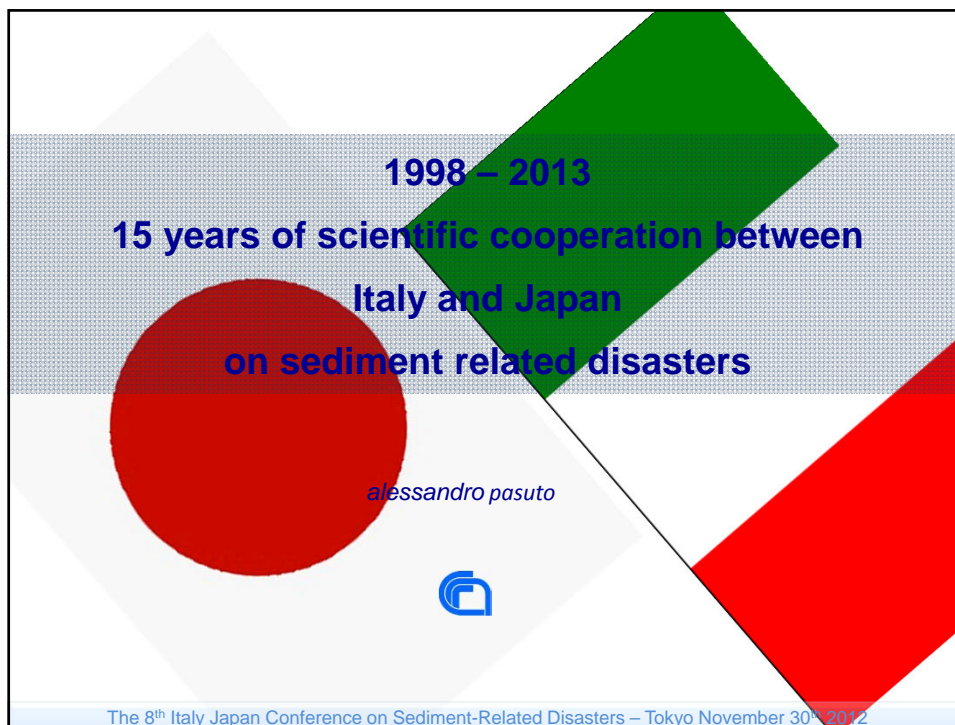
1998 – 2013

15 years of scientific cooperation between Italy and Japan on sediment related disasters

alessandro pasuto

The 8$^{th}$ Italy Japan Conference on Sediment-Related Disasters – Tokyo November 30$^{th}$ 2012